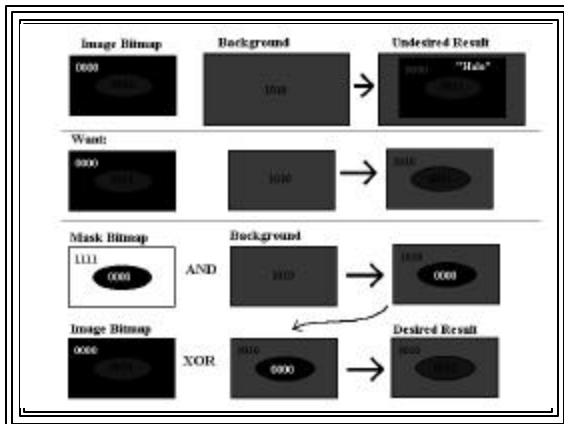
Image Bitmap

0000

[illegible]

Background

1010

Undesired Result

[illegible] "Halo"

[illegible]

Want:

0000

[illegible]

1010

1010

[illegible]

Mask Bitmap

1111

0000

AND

Background

1010

1010

0000

Image Bitmap

0000

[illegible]

XOR

1010

0000

Desired Result

1010

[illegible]